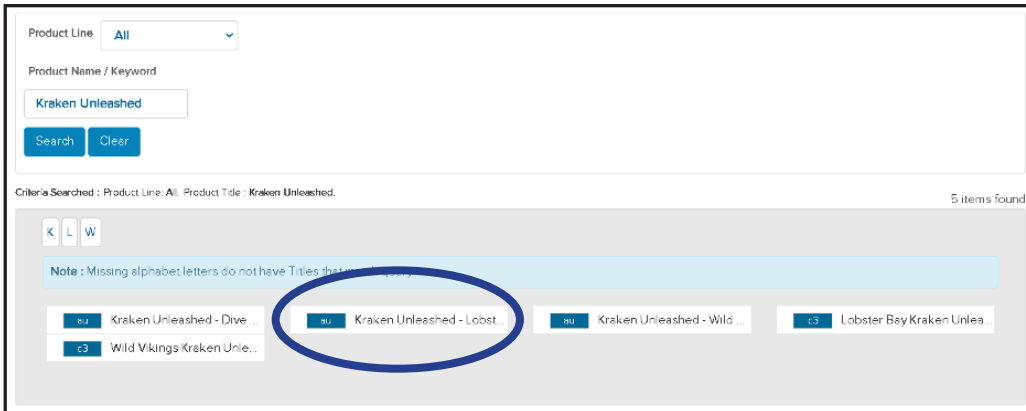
Product Line All

Product Name / Keyword

Kraken Unleashed

Search Clear

Criteria Searched : Product Line: All, Product Title : Kraken Unleashed.

5 items found

K L W

Note : Missing alphabet letters do not have Titles that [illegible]

au Kraken Unleashed - Dive ...

au Kraken Unleashed - Lobst...

au Kraken Unleashed - Wild ...

c3 Lobster Bay Kraken Unlea...

c3 Wild Vikings Kraken Unle...